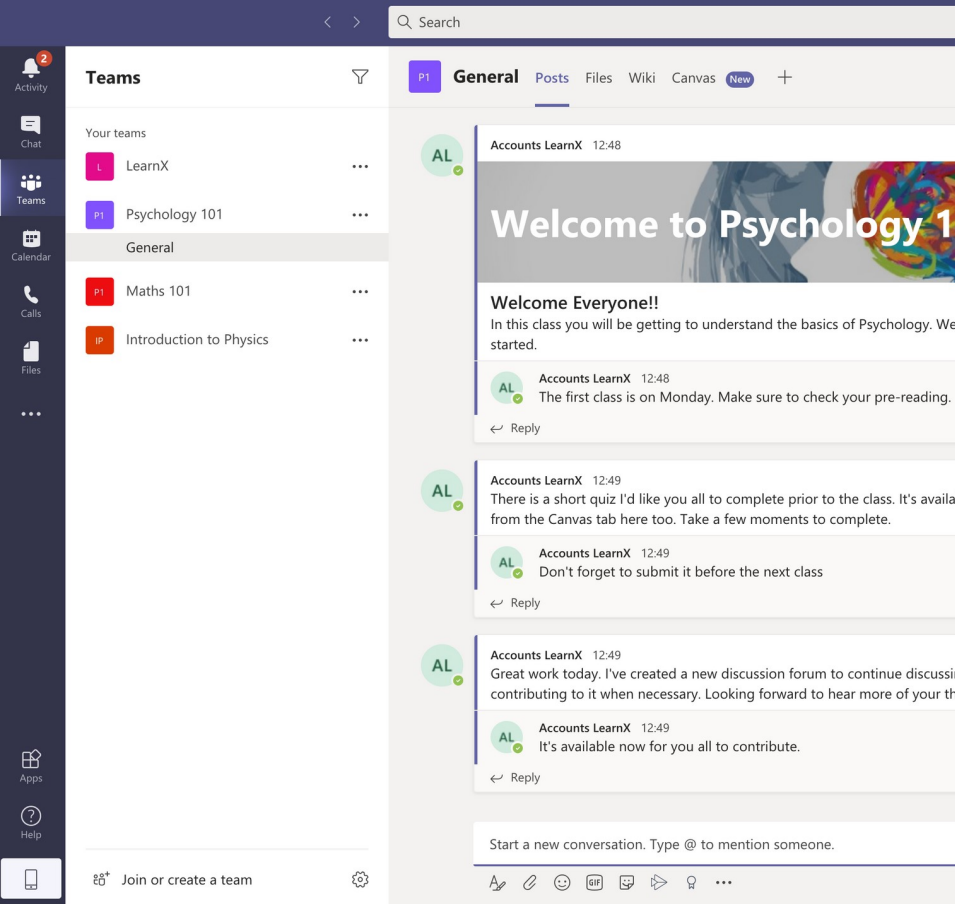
Search

2
Activity
Chat
Teams
Calendar
Calls
Files
...
Apps
Help

Teams

Your teams

L LearnX ...

P1 Psychology 101 ...

General

P1 Maths 101 ...

IP Introduction to Physics ...

Join or create a team

P1 General Posts Files Wiki Canvas New +

AL Accounts LearnX 12:48

Welcome to Psychology 1

Welcome Everyone!!

In this class you will be getting to understand the basics of Psychology. We started.

AL Accounts LearnX 12:48
The first class is on Monday. Make sure to check your pre-reading.

Reply

AL Accounts LearnX 12:49
There is a short quiz I'd like you all to complete prior to the class. It's availa from the Canvas tab here too. Take a few moments to complete.

AL Accounts LearnX 12:49
Don't forget to submit it before the next class

Reply

AL Accounts LearnX 12:49
Great work today. I've created a new discussion forum to continue discussi contributing to it when necessary. Looking forward to hear more of your th

AL Accounts LearnX 12:49
It's available now for you all to contribute.

Reply

Start a new conversation. Type @ to mention someone.

GIF ...